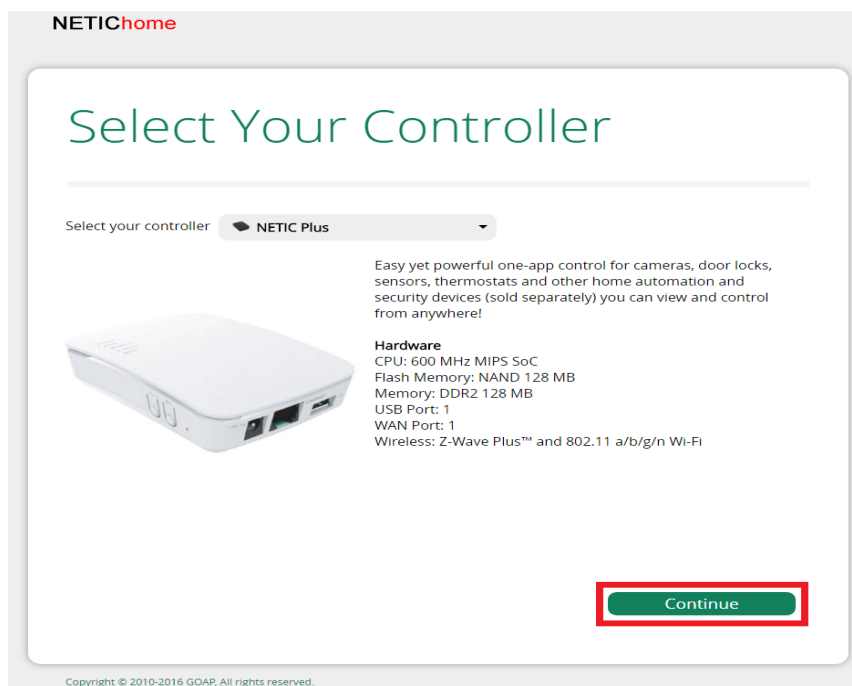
NETIChome

Select Your Controller

Select your controller NETIC Plus

Easy yet powerful one-app control for cameras, door locks, sensors, thermostats and other home automation and security devices (sold separately) you can view and control from anywhere!

Hardware
CPU: 600 MHz MIPS SoC
Flash Memory: NAND 128 MB
Memory: DDR2 128 MB
USB Port: 1
WAN Port: 1
Wireless: Z-Wave Plus™ and 802.11 a/b/g/n Wi-Fi

Continue

Copyright © 2010-2016 GOAP. All rights reserved.